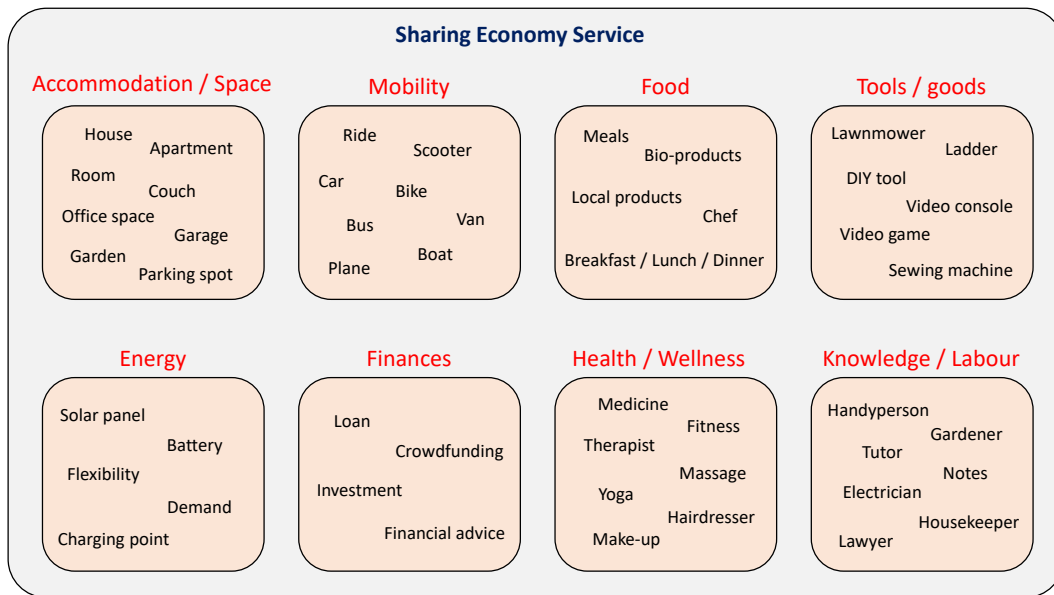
Sharing Economy Service

Accommodation / Space

House
Apartment
Room
Couch
Office space
Garage
Garden
Parking spot

Mobility

Ride
Scooter
Car
Bike
Bus
Van
Plane
Boat

Food

Meals
Bio-products
Local products
Chef
Breakfast / Lunch / Dinner

Tools / goods

Lawnmower
Ladder
DIY tool
Video console
Video game
Sewing machine

Energy

Solar panel
Battery
Flexibility
Demand
Charging point

Finances

Loan
Crowdfunding
Investment
Financial advice

Health / Wellness

Medicine
Fitness
Therapist
Massage
Yoga
Hairdresser
Make-up

Knowledge / Labour

Handyperson
Gardener
Tutor
Notes
Electrician
Housekeeper
Lawyer